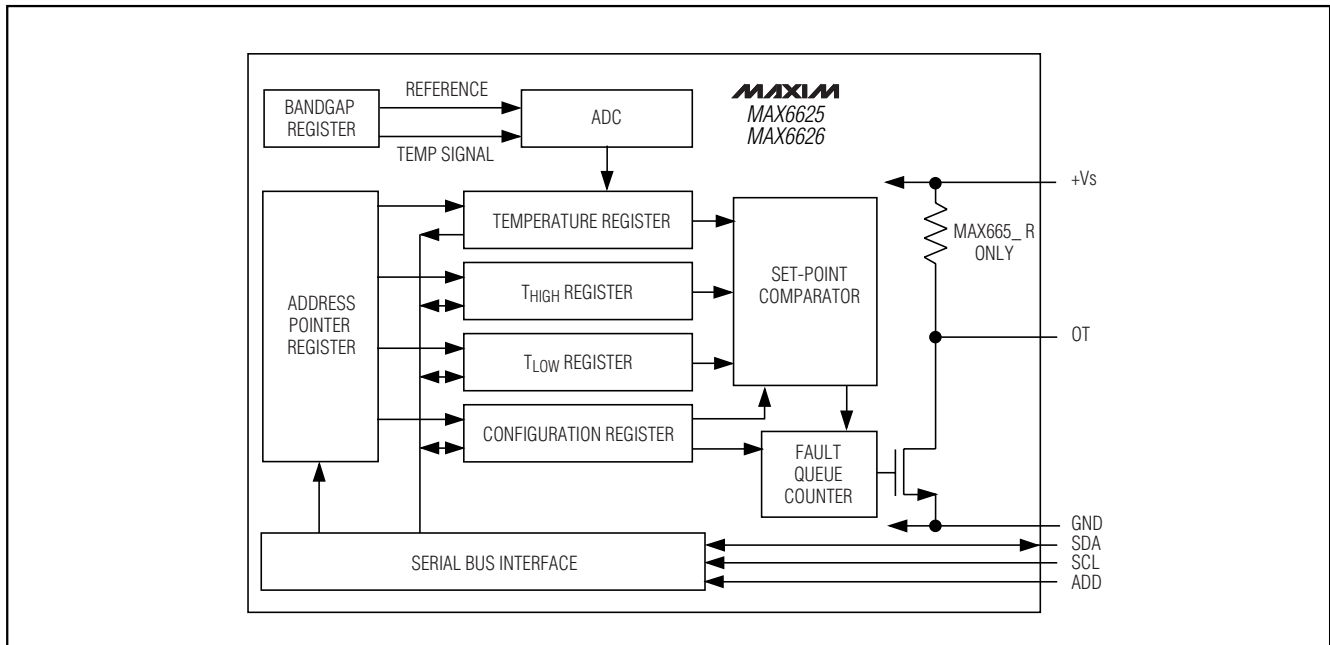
MAXIM
MAX6625
MAX6626

BANDGAP REGISTER

REFERENCE

TEMP SIGNAL

ADC

ADDRESS POINTER REGISTER

TEMPERATURE REGISTER

$T_{HIGH}$ REGISTER

$T_{LOW}$ REGISTER

CONFIGURATION REGISTER

SET-POINT COMPARATOR

FAULT QUEUE COUNTER

MAX665_R ONLY

+Vs

OT

GND

SDA

SCL

ADD

SERIAL BUS INTERFACE